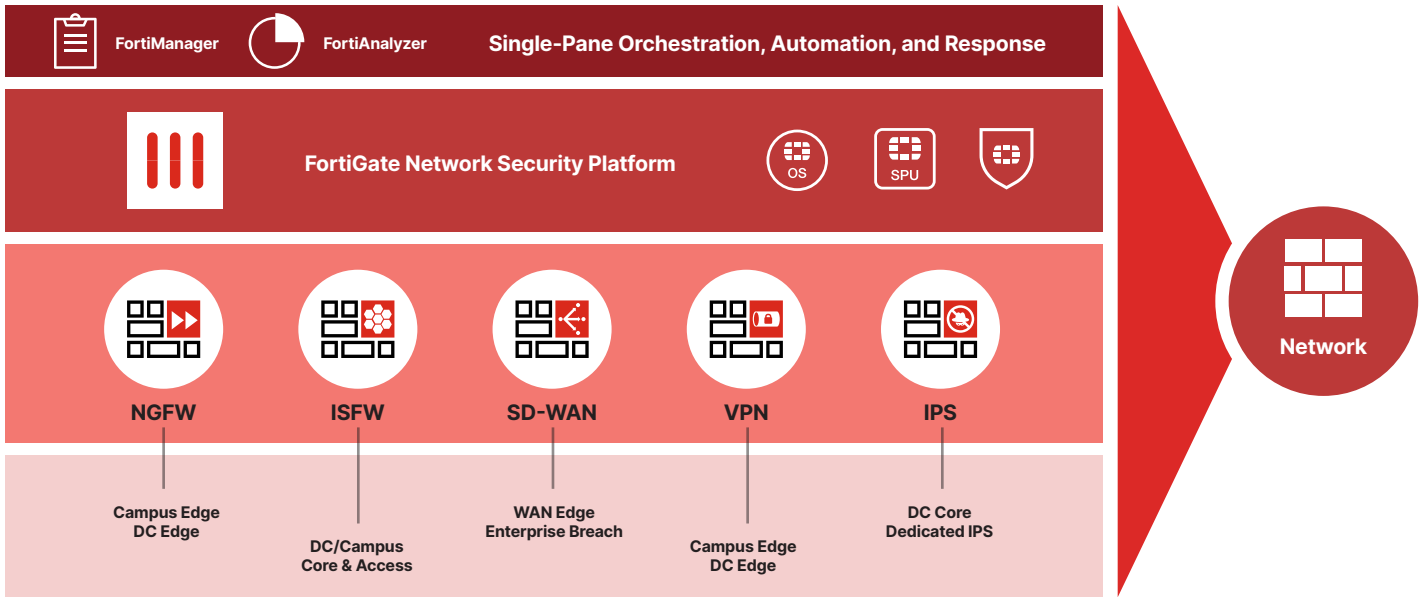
FortiManager FortiAnalyzer Single-Pane Orchestration, Automation, and Response

FortiGate Network Security Platform

OS

SPU

NGFW

ISFW

SD-WAN

VPN

IPS

Campus Edge
DC Edge

DC/Campus
Core & Access

WAN Edge
Enterprise Breach

Campus Edge
DC Edge

DC Core
Dedicated IPS

Network